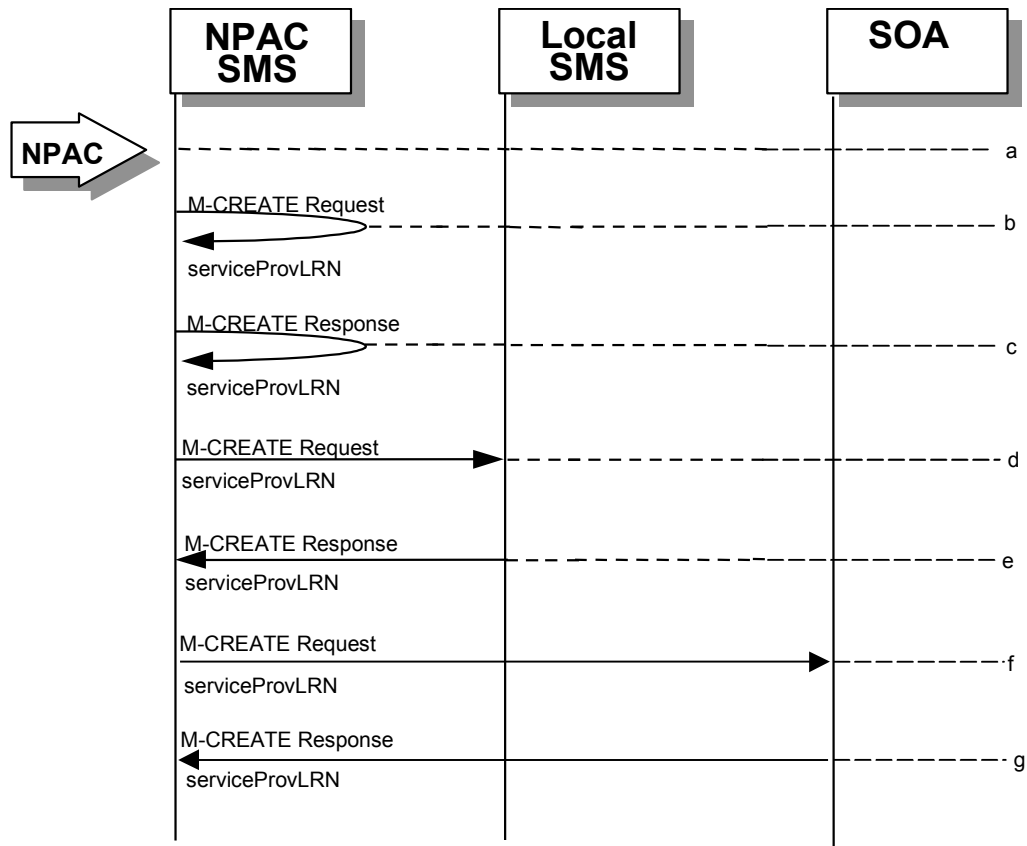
NPAC SMS

Local SMS

SOA

NPAC

a

M-CREATE Request

b

serviceProvLRN

M-CREATE Response

c

serviceProvLRN

M-CREATE Request

d

serviceProvLRN

M-CREATE Response

e

serviceProvLRN

M-CREATE Request

f

serviceProvLRN

M-CREATE Response

g

serviceProvLRN